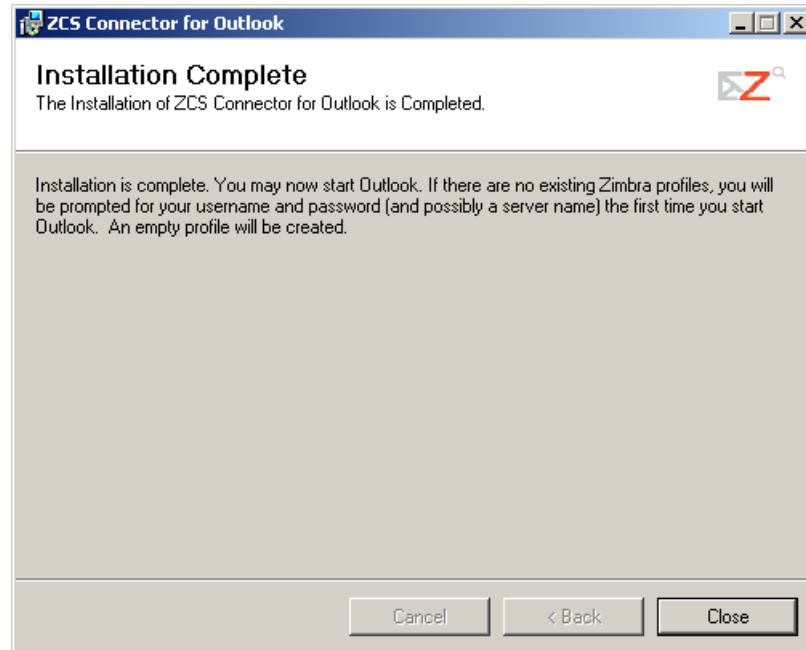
ZCS Connector for Outlook

Installation Complete
The Installation of ZCS Connector for Outlook is Completed.

Installation is complete. You may now start Outlook. If there are no existing Zimbra profiles, you will be prompted for your username and password (and possibly a server name) the first time you start Outlook. An empty profile will be created.

Cancel
< Back
Close